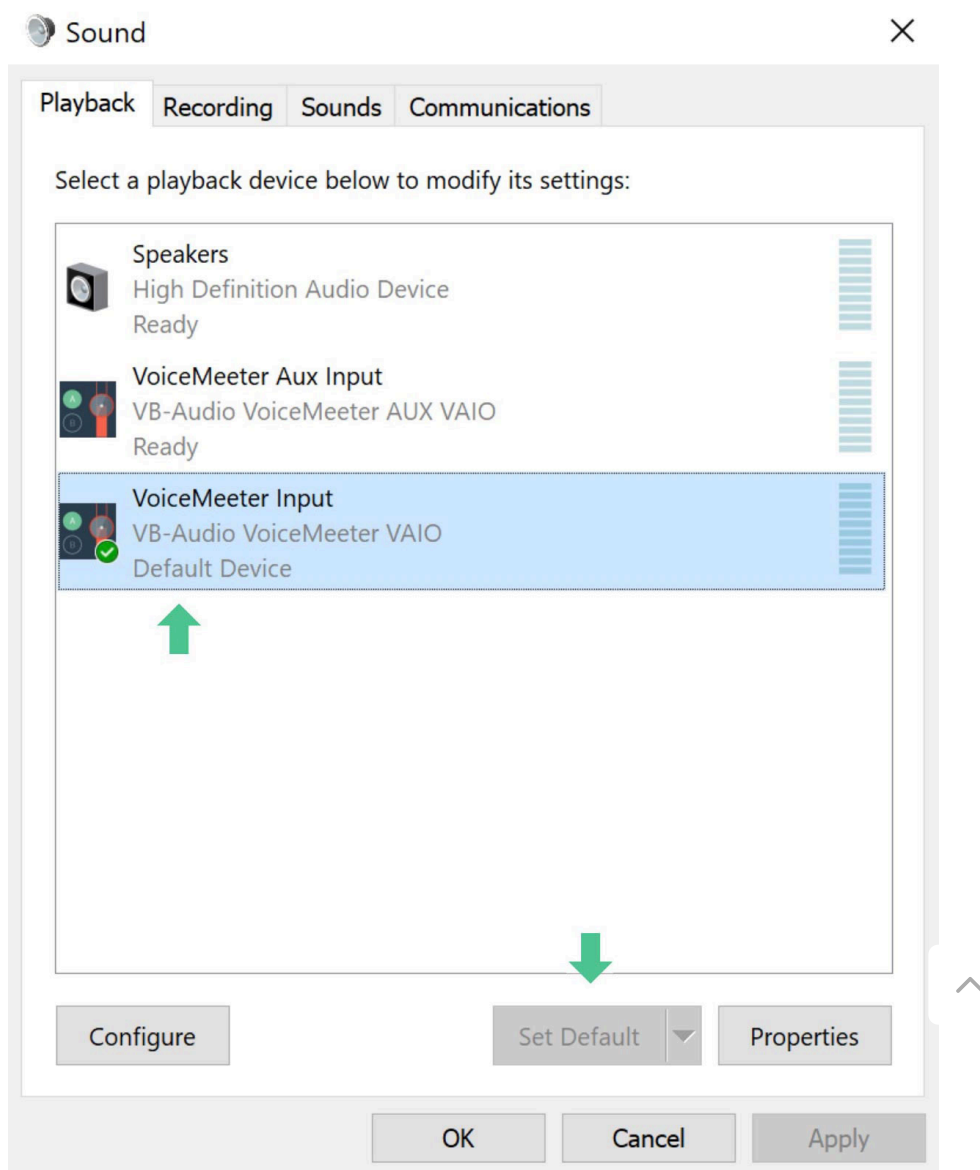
Sound

Playback | Recording | Sounds | Communications

Select a playback device below to modify its settings:

Speakers
High Definition Audio Device
Ready

VoiceMeeter Aux Input
VB-Audio VoiceMeeter AUX VAIO
Ready

VoiceMeeter Input
VB-Audio VoiceMeeter VAIO
Default Device

Configure
Set Default
Properties

OK
Cancel
Apply